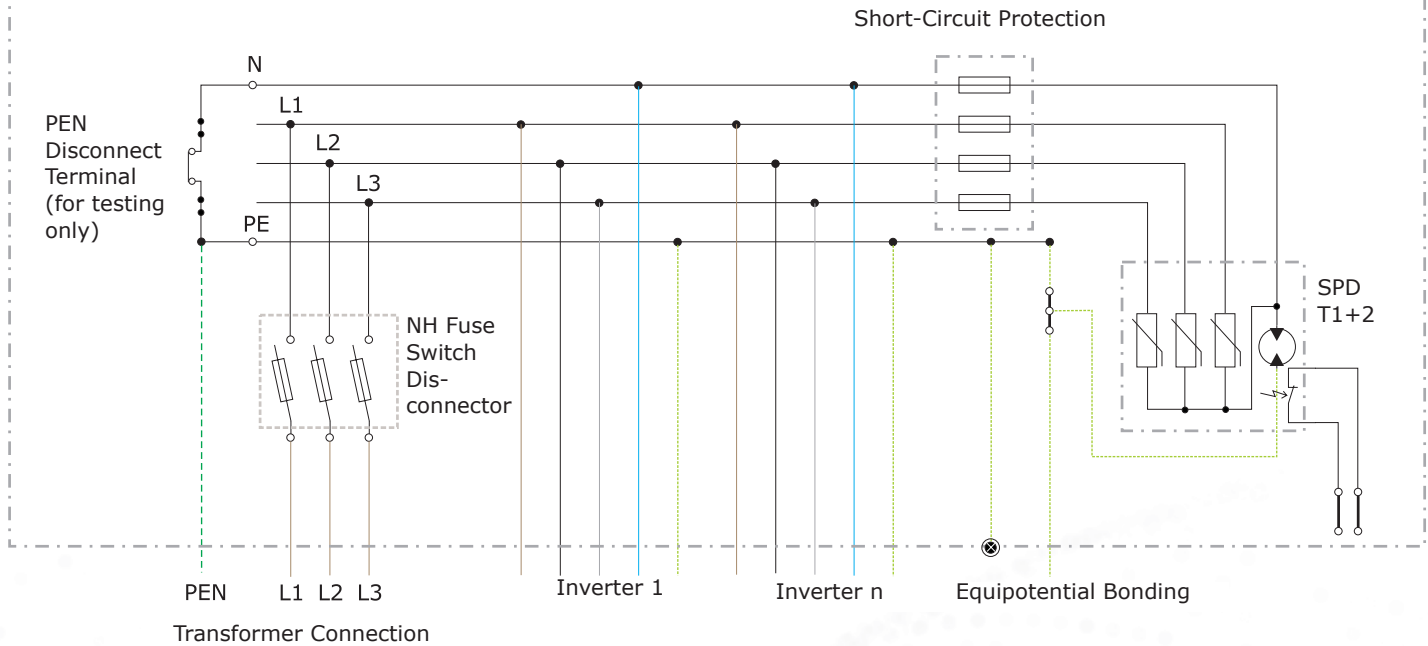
Short-Circuit Protection

N

L1

L2

L3

PE

PEN Disconnect Terminal (for testing only)

NH Fuse Switch Disconnector

SPD T1+2

PEN L1 L2 L3

Transformer Connection

Inverter 1

Inverter n

Equipotential Bonding